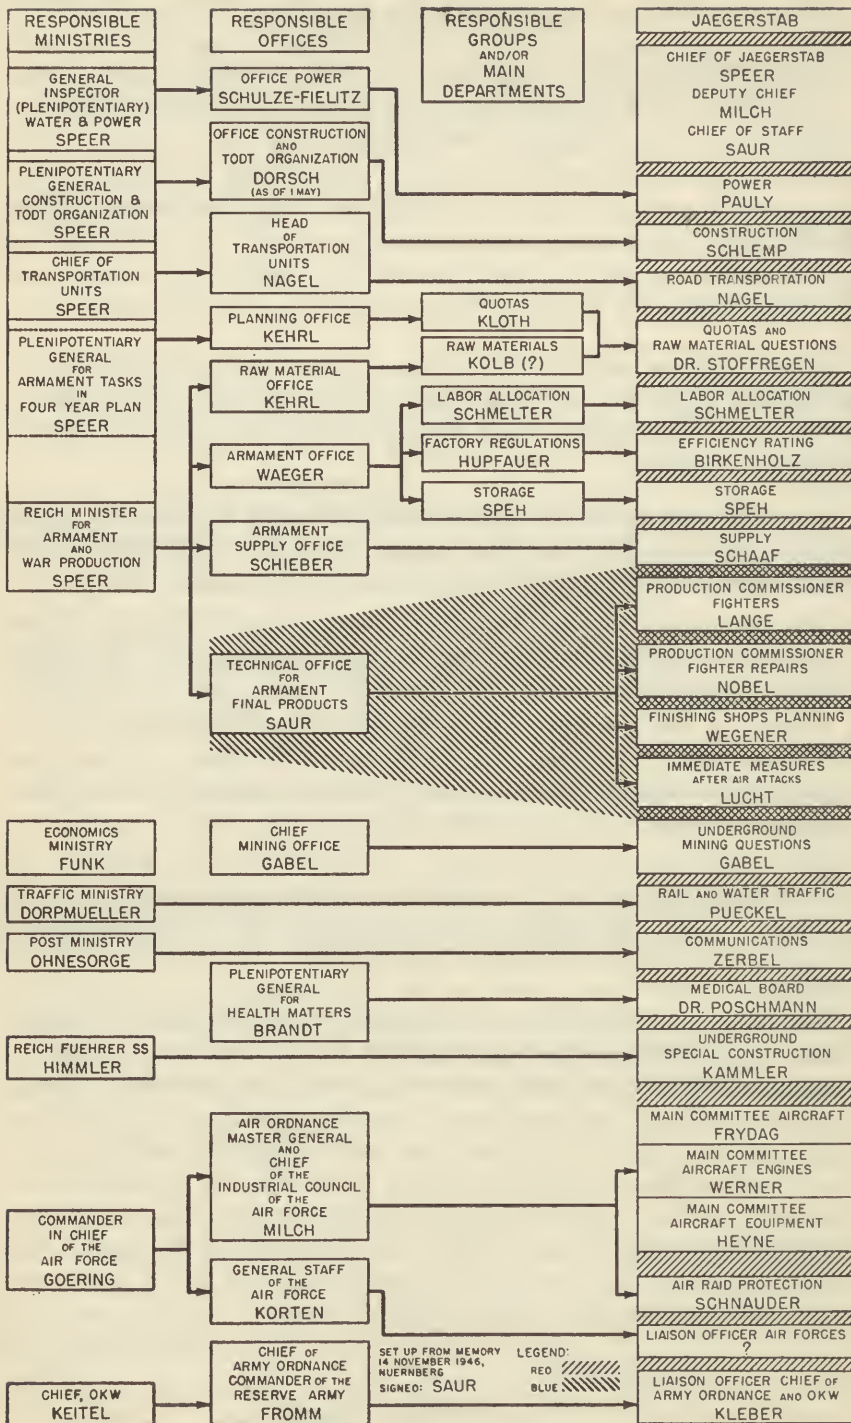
RESPONSIBLE MINISTRIES

RESPONSIBLE OFFICES

RESPONSIBLE GROUPS AND/OR MAIN DEPARTMENTS

JAEGERSTAB

CHIEF OF JAEGERSTAB SPEER
DEPUTY CHIEF MILCH
CHIEF OF STAFF SAUR

GENERAL INSPECTOR (PLENIPOTENTIARY) WATER & POWER SPEER

OFFICE POWER SCHULZE-FIELITZ

POWER PAULY

PLENIPOTENTIARY GENERAL CONSTRUCTION & TODT ORGANIZATION SPEER

OFFICE CONSTRUCTION AND TODT ORGANIZATION DORSCH (AS OF 1 MAY)

CONSTRUCTION SCHLEMP

CHIEF OF TRANSPORTATION UNITS SPEER

HEAD OF TRANSPORTATION UNITS NAGEL

ROAD TRANSPORTATION NAGEL

PLENIPOTENTIARY GENERAL FOR ARMAMENT TASKS IN FOUR YEAR PLAN SPEER

PLANNING OFFICE KEHRL

QUOTAS KLOTH

RAW MATERIALS KOLB (?)

QUOTAS AND RAW MATERIAL QUESTIONS DR. STOFFREGEN

RAW MATERIAL OFFICE KEHRL

LABOR ALLOCATION SCHMELTER

LABOR ALLOCATION SCHMELTER

ARMAMENT OFFICE WAEGER

FACTORY REGULATIONS HUPFAUER

EFFICIENCY RATING BIRKENHOLZ

STORAGE SPEH

STORAGE SPEH

REICH MINISTER FOR ARMAMENT AND WAR PRODUCTION SPEER

ARMAMENT SUPPLY OFFICE SCHIEBER

SUPPLY SCHAAF

PRODUCTION COMMISSIONER FIGHTERS LANGE

TECHNICAL OFFICE FOR ARMAMENT FINAL PRODUCTS SAUR

PRODUCTION COMMISSIONER FIGHTER REPAIRS NOBEL

FINISHING SHOPS PLANNING WEGENER

IMMEDIATE MEASURES AFTER AIR ATTACKS LUCHT

ECONOMICS MINISTRY FUNK

CHIEF MINING OFFICE GABEL

UNDERGROUND MINING QUESTIONS GABEL

TRAFFIC MINISTRY DORPMUELLER

RAIL AND WATER TRAFFIC PUECKEL

POST MINISTRY OHNESORGE

COMMUNICATIONS ZERBEL

PLENIPOTENTIARY GENERAL FOR HEALTH MATTERS BRANDT

MEDICAL BOARD DR. POSCHMANN

REICH FUEHRER SS HIMMLER

UNDERGROUND SPECIAL CONSTRUCTION KAMMLER

MAIN COMMITTEE AIRCRAFT FRYDAG

AIR ORDNANCE MASTER GENERAL AND CHIEF OF THE INDUSTRIAL COUNCIL OF THE AIR FORCE MILCH

MAIN COMMITTEE AIRCRAFT ENGINES WERNER

COMMANDER IN CHIEF OF THE AIR FORCE GOERING

MAIN COMMITTEE AIRCRAFT EQUIPMENT HEYNE

GENERAL STAFF OF THE AIR FORCE KORTEN

AIR RAID PROTECTION SCHNAUDER

LIAISON OFFICER AIR FORCES ?

CHIEF, OKW KEITEL

CHIEF OF ARMY ORDNANCE COMMANDER OF THE RESERVE ARMY FROMM

SET UP FROM MEMORY 14 NOVEMBER 1946, NUERNBERG SIGNED: SAUR

LEGEND: RED BLUE

LIAISON OFFICER CHIEF OF ARMY ORDNANCE AND OKW KLEBER